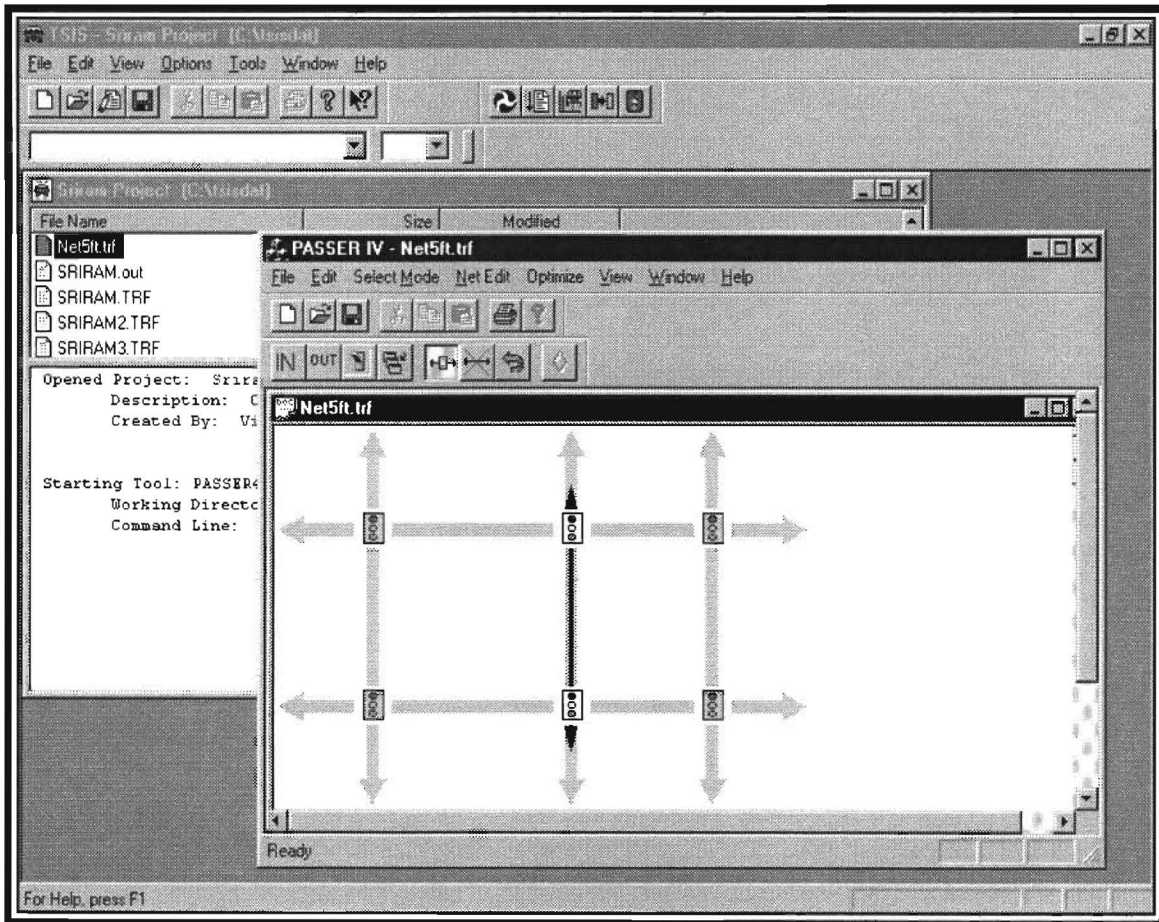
TSIS - Sriram Project [C:\tsisdat]

File Edit View Options Tools Window Help

Sriram Project [C:\tsisdat]

| File Name | Size | Modified |
|---|---|---|
| Net5ft.trf | | |
| SRIRAM.out | | |
| SRIRAM.TRF | | |
| SRIRAM2.TRF | | |
| SRIRAM3.TRF | | |

Opened Project: Srira
Description: C
Created By: Vi

Starting Tool: PASSER4
Working Directo
Command Line:

PASSER IV - Net5ft.trf

File Edit Select Mode Net Edit Optimize View Window Help

IN OUT

Net5ft.trf

Ready

For Help, press F1